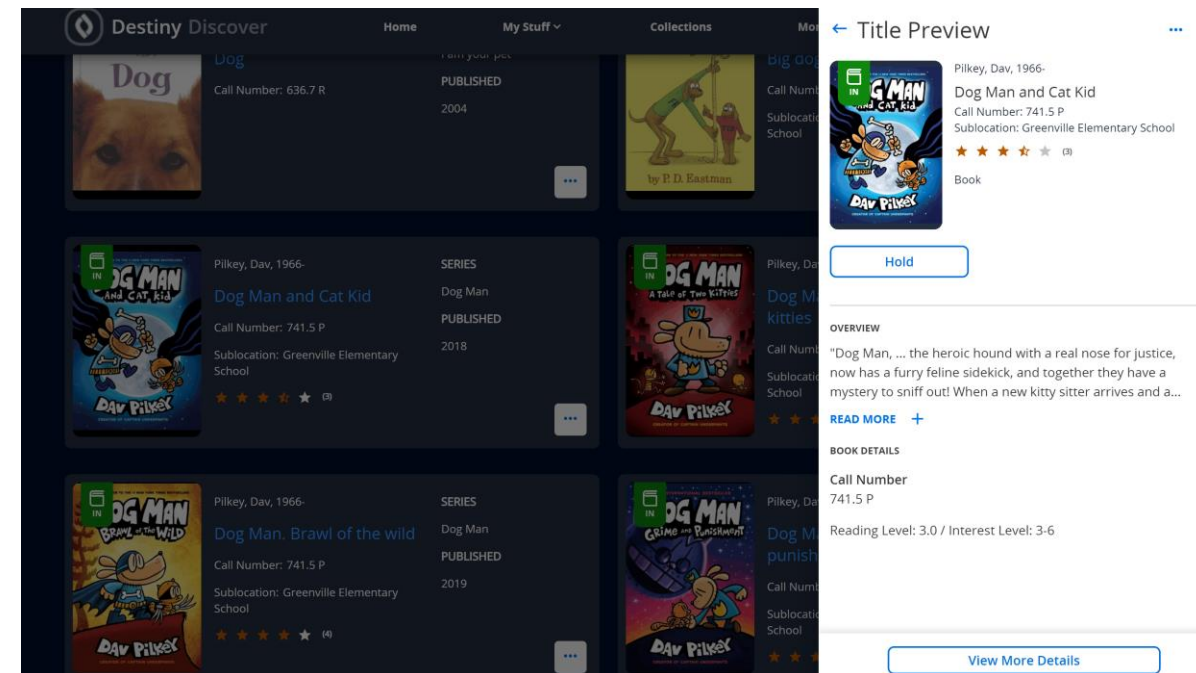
Destiny Discover

Home

My Stuff

Collections

Mo

Dog

Dog

Call Number: 636.7 R

I am your pet

PUBLISHED

2004

Big dog

Call Nu

Sublocati

School

by P. D. Eastman

...

IN

DOG MAN AND CAT KID

DAV PILKEY

Pilkey, Dav, 1966-

Dog Man and Cat Kid

Call Number: 741.5 P

Sublocation: Greenville Elementary School

(3)

SERIES

Dog Man

PUBLISHED

2018

...

IN

DOG MAN A TALE OF TWO KITTIES

DAV PILKEY

Pilkey, Da

Dog M

kitties

Call Numb

Sublocatio

School

IN

DOG MAN BRAWL OF THE WILD

DAV PILKEY

Pilkey, Dav, 1966-

Dog Man. Brawl of the wild

Call Number: 741.5 P

Sublocation: Greenville Elementary School

(4)

SERIES

Dog Man

PUBLISHED

2019

...

IN

DOG MAN GRIME AND PUNISHMENT

DAV PILKEY

Pilkey, Da

Dog M

punish

Call Numb

Sublocatio

School

← Title Preview

...

IN

DOG MAN AND CAT KID

DAV PILKEY

Pilkey, Dav, 1966-

Dog Man and Cat Kid

Call Number: 741.5 P

Sublocation: Greenville Elementary School

(3)

Book

Hold

OVERVIEW

"Dog Man, ... the heroic hound with a real nose for justice, now has a furry feline sidekick, and together they have a mystery to sniff out! When a new kitty sitter arrives and a...

READ MORE +

BOOK DETAILS

Call Number

741.5 P

Reading Level: 3.0 / Interest Level: 3-6

View More Details